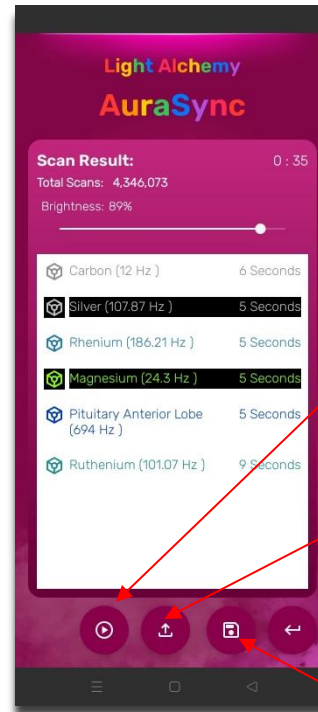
Light Alchemy

AuraSync

Scan Result:

0 : 35

Total Scans: 4,346,073

Brightness: 89%

| | |
|---|---|
| Carbon (12 Hz ) | 6 Seconds |
| Silver (107.87 Hz ) | 5 Seconds |
| Rhenium (186.21 Hz ) | 5 Seconds |
| Magnesium (24.3 Hz ) | 5 Seconds |
| Pituitary Anterior Lobe (694 Hz ) | 5 Seconds |
| Ruthenium (101.07 Hz ) | 9 Seconds |